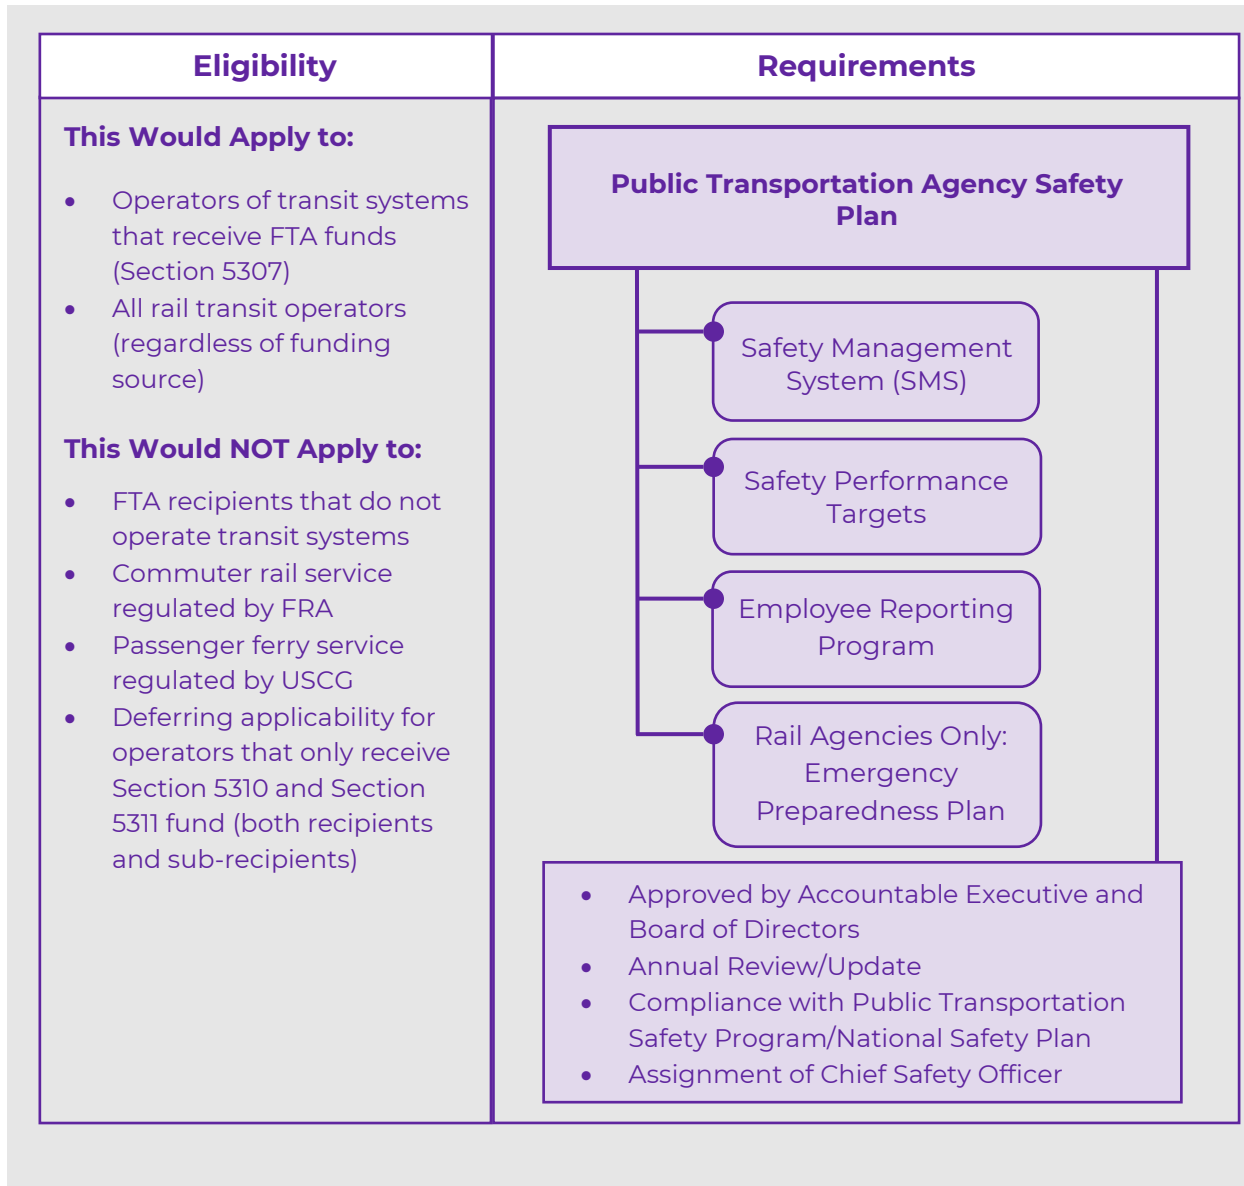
| Eligibility | Requirements |
|---|---|
| **This Would Apply to:**<br>• Operators of transit systems that receive FTA funds (Section 5307)<br>• All rail transit operators (regardless of funding source)<br><br>**This Would NOT Apply to:**<br>• FTA recipients that do not operate transit systems<br>• Commuter rail service regulated by FRA<br>• Passenger ferry service regulated by USCG<br>• Deferring applicability for operators that only receive Section 5310 and Section 5311 fund (both recipients and sub-recipients) | **Public Transportation Agency Safety Plan**<br><br>Safety Management System (SMS)<br><br>Safety Performance Targets<br><br>Employee Reporting Program<br><br>Rail Agencies Only: Emergency Preparedness Plan<br><br>• Approved by Accountable Executive and Board of Directors<br>• Annual Review/Update<br>• Compliance with Public Transportation Safety Program/National Safety Plan<br>• Assignment of Chief Safety Officer |